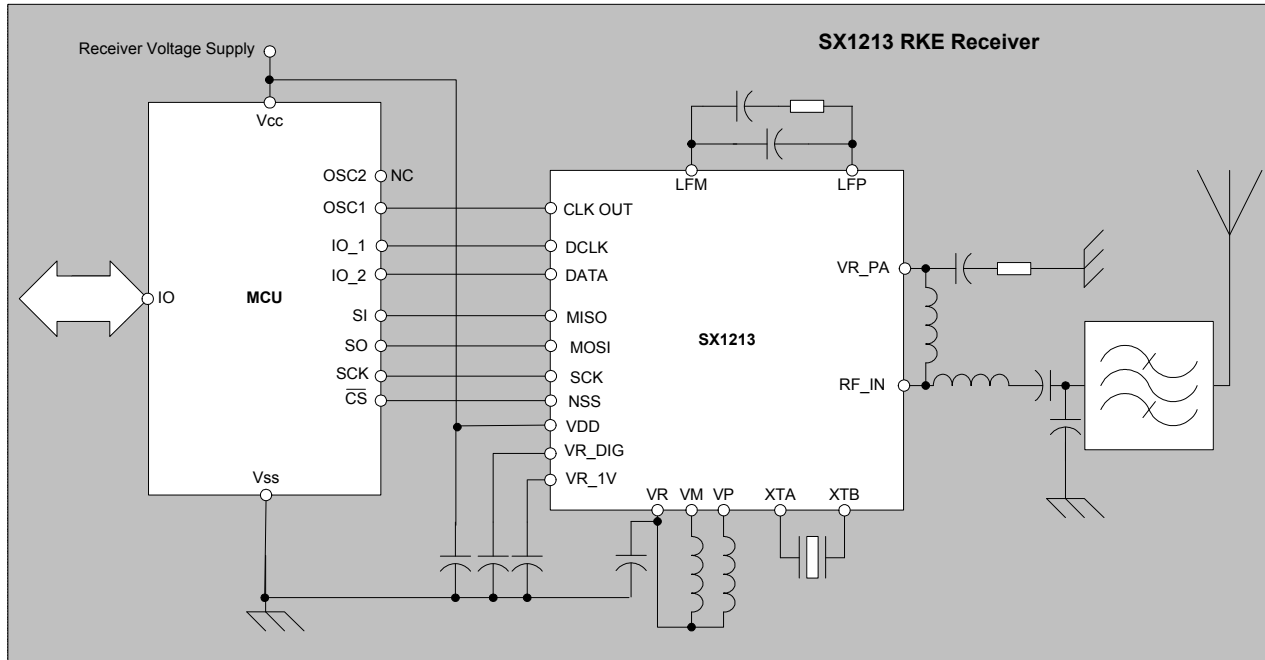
SX1213 RKE Receiver

Receiver Voltage Supply

Vcc

OSC2 NC
OSC1
IO_1
IO_2
IO
MCU
SI
SO
SCK
$\overline{CS}$

Vss

LFM
LFP

CLK OUT
DCLK
DATA
MISO
MOSI
SCK
NSS
VDD
VR_DIG
VR_1V

SX1213

VR_PA
RF_IN

VR VM VP XTA XTB